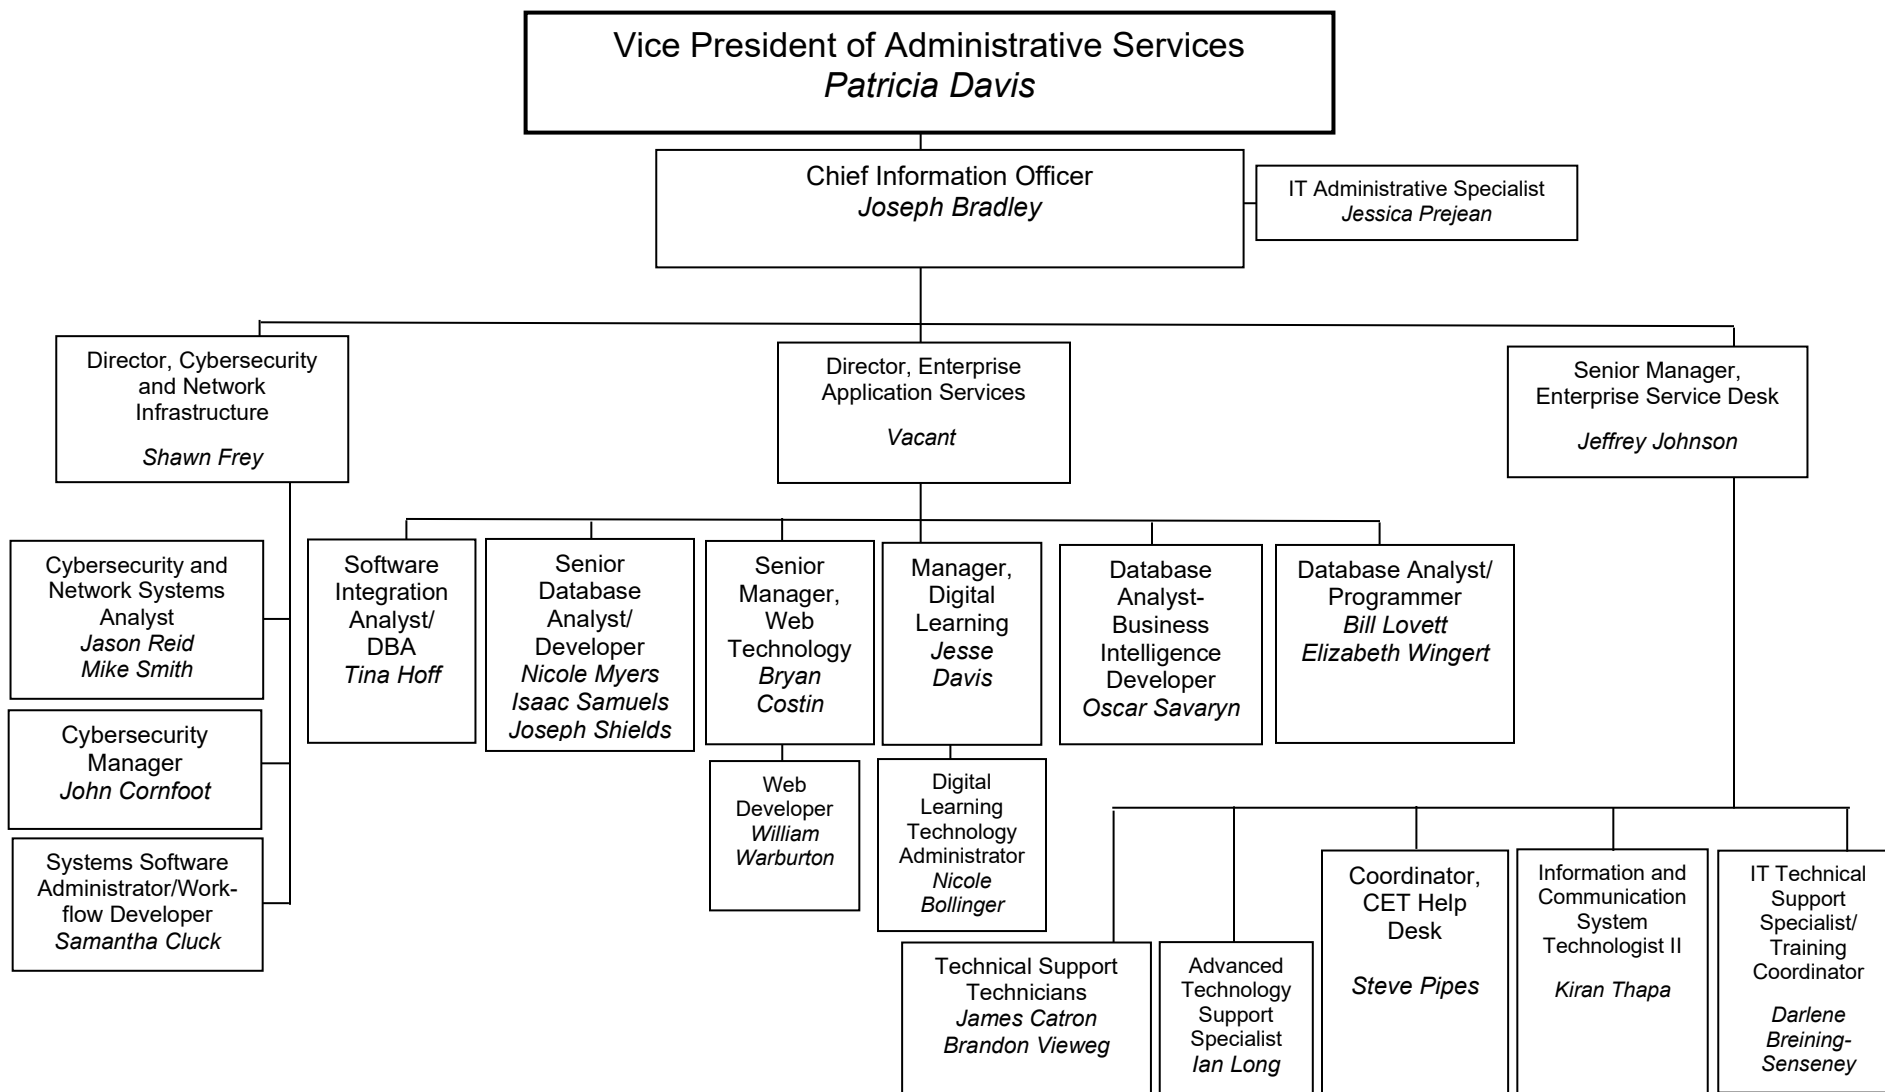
Vice President of Administrative Services
*Patricia Davis*

Chief Information Officer
*Joseph Bradley*

IT Administrative Specialist
*Jessica Prejean*

Director, Cybersecurity and Network Infrastructure
*Shawn Frey*

Director, Enterprise Application Services
*Vacant*

Senior Manager, Enterprise Service Desk
*Jeffrey Johnson*

Cybersecurity and Network Systems Analyst
*Jason Reid*
*Mike Smith*

Cybersecurity Manager
*John Cornfoot*

Systems Software Administrator/Workflow Developer
*Samantha Cluck*

Software Integration Analyst/ DBA
*Tina Hoff*

Senior Database Analyst/ Developer
*Nicole Myers*
*Isaac Samuels*
*Joseph Shields*

Senior Manager, Web Technology
*Bryan Costin*

Web Developer
*William Warburton*

Manager, Digital Learning
*Jesse Davis*

Digital Learning Technology Administrator
*Nicole Bollinger*

Database Analyst-Business Intelligence Developer
*Oscar Savaryn*

Database Analyst/ Programmer
*Bill Lovett*
*Elizabeth Wingert*

Technical Support Technicians
*James Catron*
*Brandon Vieweg*

Advanced Technology Support Specialist
*Ian Long*

Coordinator, CET Help Desk
*Steve Pipes*

Information and Communication System Technologist II
*Kiran Thapa*

IT Technical Support Specialist/ Training Coordinator
*Darlene Breining-Senseney*